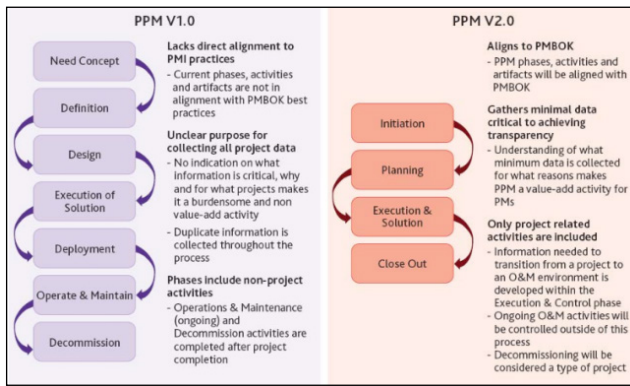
PPM V1.0

Need Concept

Definition

Design

Execution of Solution

Deployment

Operate & Maintain

Decommission

Lacks direct alignment to PMI practices

- Current phases, activities and artifacts are not in alignment with PMBOK best practices

Unclear purpose for collecting all project data

- No indication on what information is critical, why and for what projects makes it a burdensome and non value-add activity

- Duplicate information is collected throughout the process

Phases include non-project activities

- Operations & Maintenance (ongoing) and Decommission activities are completed after project completion

PPM V2.0

Initiation

Planning

Execution & Solution

Close Out

Aligns to PMBOK

- PPM phases, activities and artifacts will be aligned with PMBOK

Gathers minimal data critical to achieving transparency

- Understanding of what minimum data is collected for what reasons makes PPM a value-add activity for PMs

Only project related activities are included

- Information needed to transition from a project to an O&M environment is developed within the Execution & Control phase

- Ongoing O&M activities will be controlled outside of this process

- Decommissioning will be considered a type of project